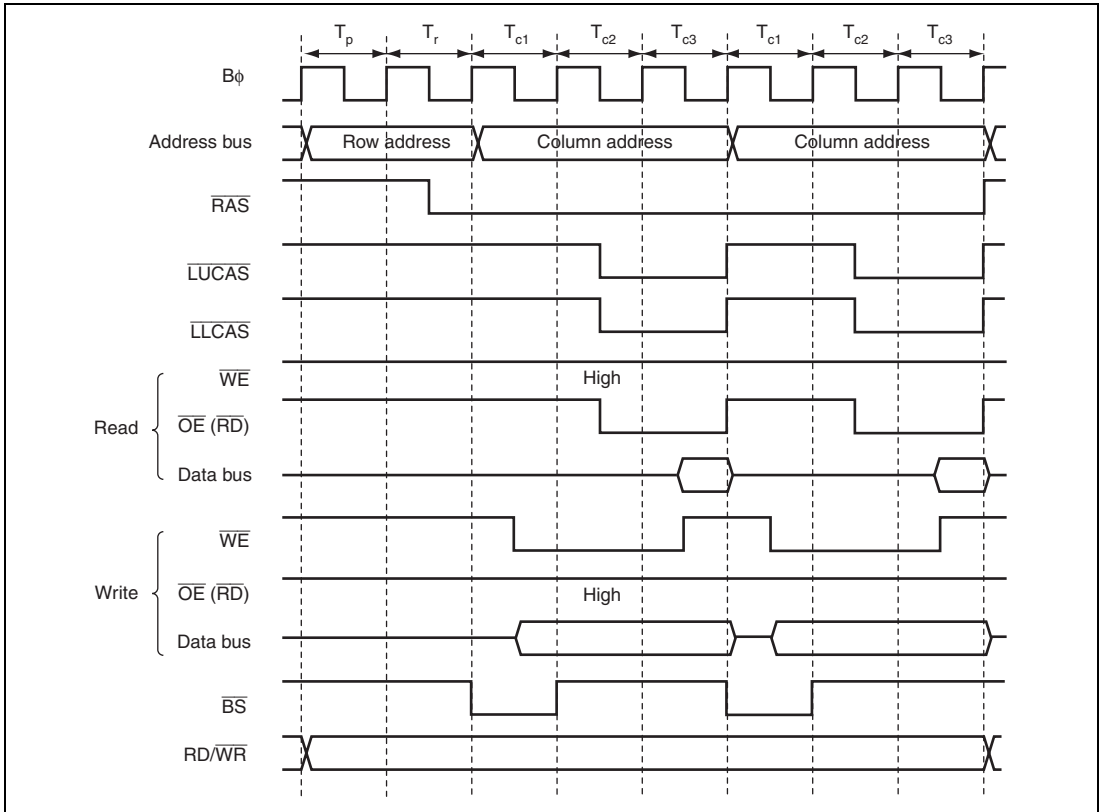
$T_p$ $T_r$ $T_{c1}$ $T_{c2}$ $T_{c3}$ $T_{c1}$ $T_{c2}$ $T_{c3}$

B$\phi$

Address bus

Row address

Column address

Column address

$\overline{RAS}$

$\overline{LUCAS}$

$\overline{LLCAS}$

Read

$\overline{WE}$

High

$\overline{OE}$ ($\overline{RD}$)

Data bus

Write

$\overline{WE}$

$\overline{OE}$ ($\overline{RD}$)

High

Data bus

$\overline{BS}$

RD/$\overline{WR}$